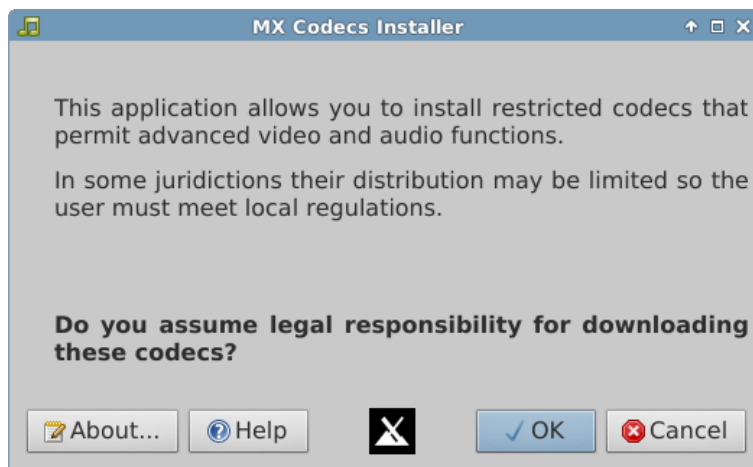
MX Codecs Installer

This application allows you to install restricted codecs that permit advanced video and audio functions.

In some juridictions their distribution may be limited so the user must meet local regulations.

**Do you assume legal responsibility for downloading these codecs?**

About... Help OK Cancel